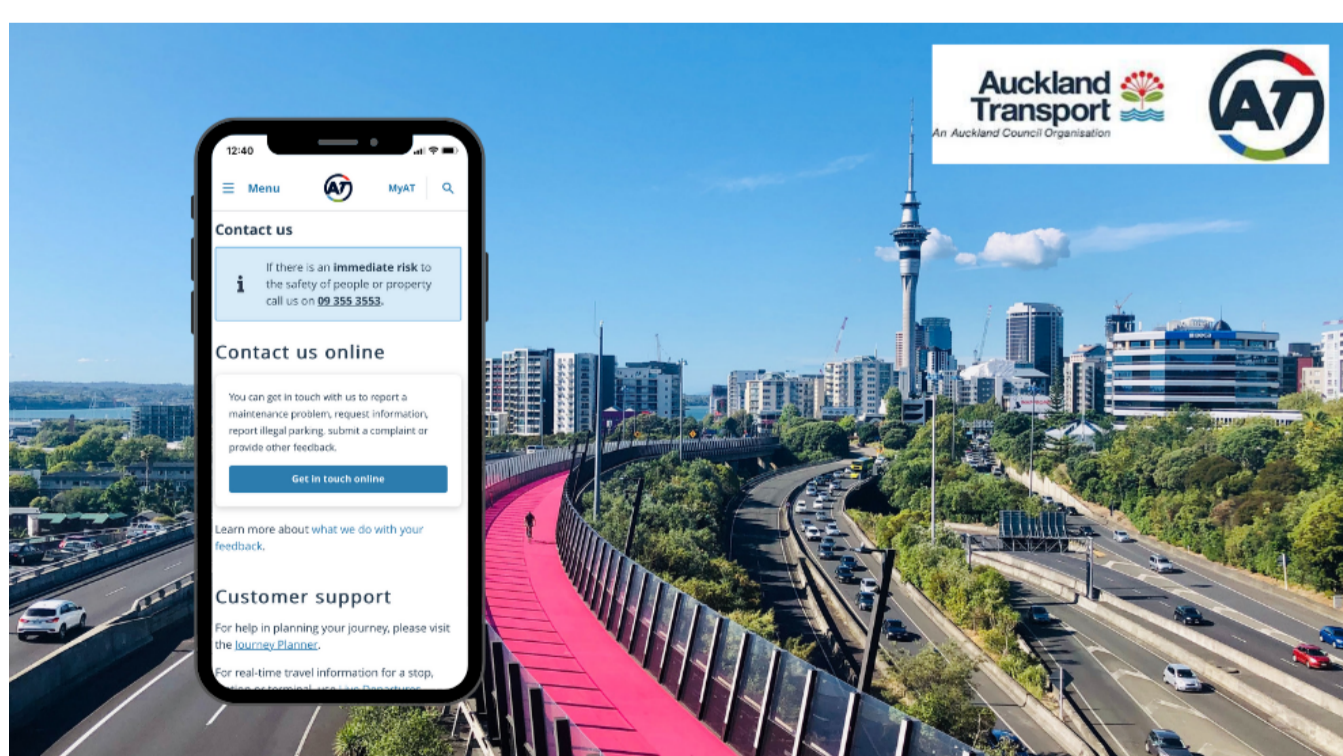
Auckland Transport
An Auckland Council Organisation

AT

12:40

☰ Menu AT MyAT

Contact us

If there is an **immediate risk** to the safety of people or property call us on **09 355 3553**.

Contact us online

You can get in touch with us to report a maintenance problem, request information, report illegal parking, submit a complaint or provide other feedback.

Get in touch online

Learn more about what we do with your feedback.

Customer support

For help in planning your journey, please visit the Journey Planner.

For real-time travel information for a stop, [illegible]